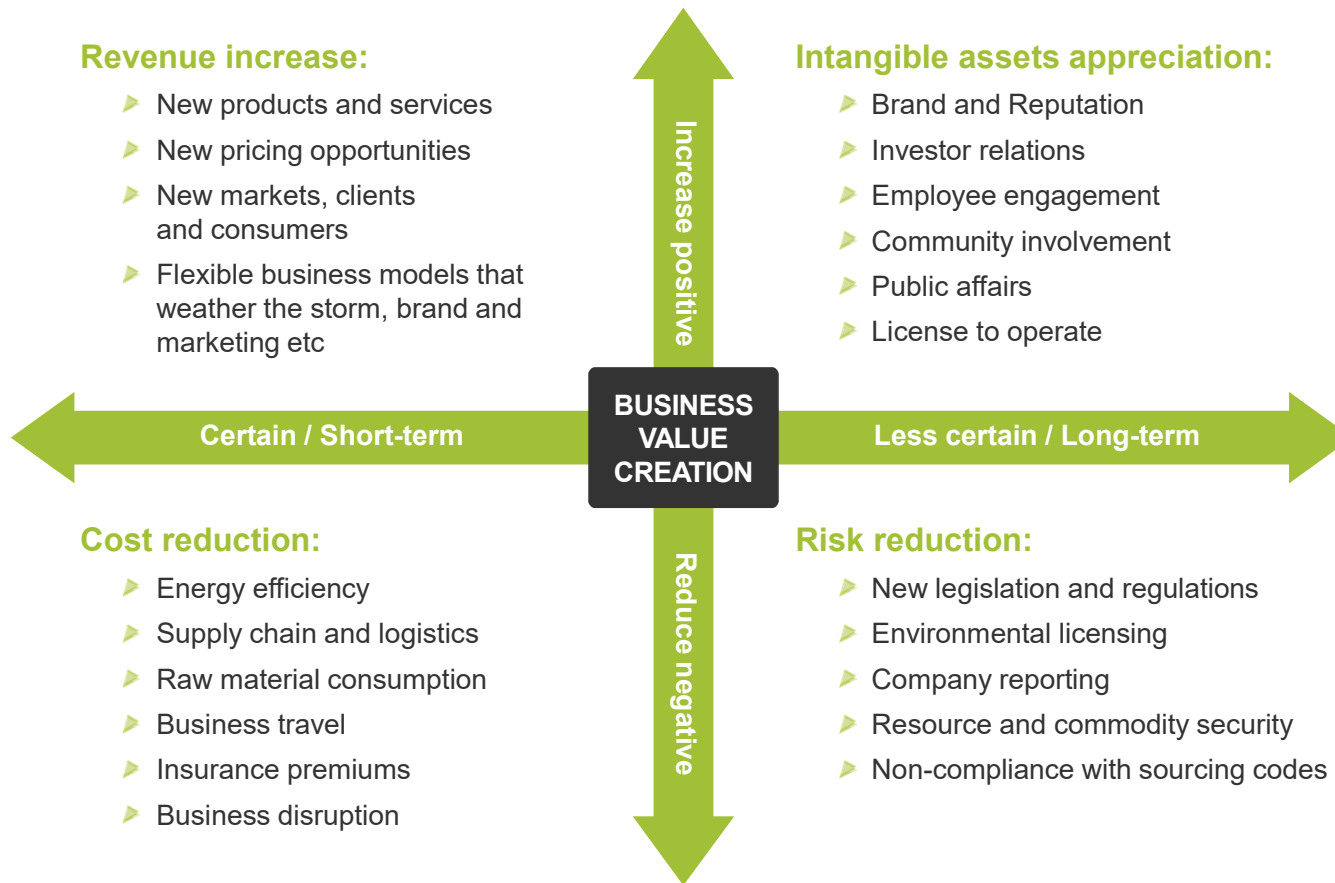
Revenue increase:

- New products and services
- New pricing opportunities
- New markets, clients and consumers
- Flexible business models that weather the storm, brand and marketing etc

Increase positive

Intangible assets appreciation:

- Brand and Reputation
- Investor relations
- Employee engagement
- Community involvement
- Public affairs
- License to operate

Certain / Short-term

BUSINESS VALUE CREATION

Less certain / Long-term

Cost reduction:

- Energy efficiency
- Supply chain and logistics
- Raw material consumption
- Business travel
- Insurance premiums
- Business disruption

Reduce negative

Risk reduction:

- New legislation and regulations
- Environmental licensing
- Company reporting
- Resource and commodity security
- Non-compliance with sourcing codes